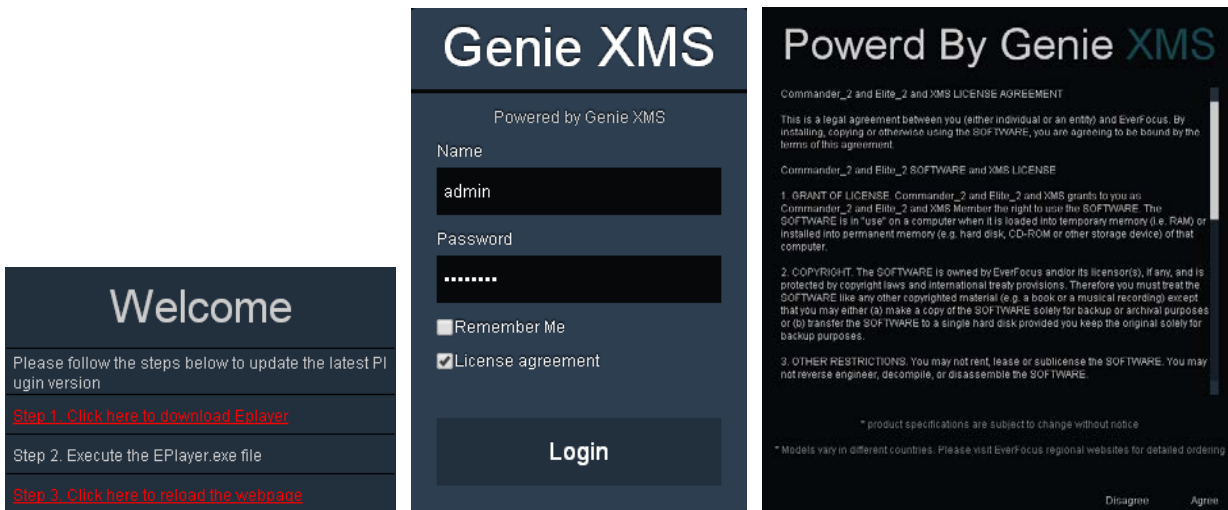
Welcome

Please follow the steps below to update the latest Plugin version

Step 1. Click here to download Eplayer

Step 2. Execute the EPlayer.exe file

Step 3. Click here to reload the webpage

Genie XMS

Powered by Genie XMS

Name

admin

Password

••••••••

Remember Me

License agreement

Login

Powerd By Genie XMS

Commander_2 and Elite_2 and XMS LICENSE AGREEMENT

This is a legal agreement between you (either individual or an entity) and EverFocus. By installing, copying or otherwise using the SOFTWARE, you are agreeing to be bound by the terms of this agreement.

Commander_2 and Elite_2 SOFTWARE and XMS LICENSE

1. GRANT OF LICENSE. Commander_2 and Elite_2 and XMS grants to you as Commander_2 and Elite_2 and XMS Member the right to use the SOFTWARE. The SOFTWARE is in "use" on a computer when it is loaded into temporary memory (i.e. RAM) or installed into permanent memory (e.g. hard disk, CD-ROM or other storage device) of that computer.

2. COPYRIGHT. The SOFTWARE is owned by EverFocus and/or its licensor(s), if any, and is protected by copyright laws and international treaty provisions. Therefore you must treat the SOFTWARE like any other copyrighted material (e.g. a book or a musical recording) except that you may either (a) make a copy of the SOFTWARE solely for backup or archival purposes or (b) transfer the SOFTWARE to a single hard disk provided you keep the original solely for backup purposes.

3. OTHER RESTRICTIONS. You may not rent, lease or sublicense the SOFTWARE. You may not reverse engineer, decompile, or disassemble the SOFTWARE.

* product specifications are subject to change without notice

* Models vary in different countries. Please visit EverFocus regional websites for detailed ordering

Disagree Agree